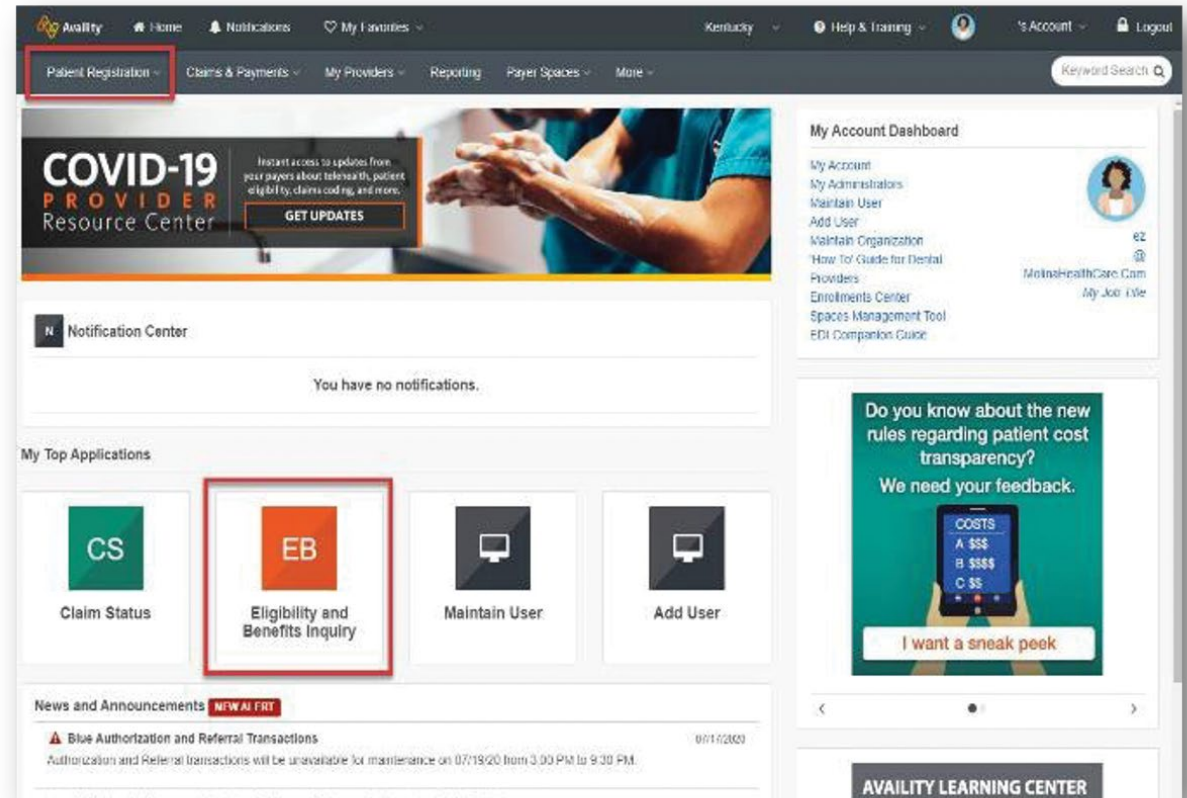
Availity Home Notifications My Favorites Kentucky Help & Training 's Account Logout

Patient Registration Claims & Payments My Providers Reporting Payer Spaces More Keyword Search

COVID-19 PROVIDER Resource Center

Instant access to updates from your payers about telehealth, patient eligibility, claims coding, and more.

GET UPDATES

My Account Dashboard

My Account
My Administrators
Maintain User
Add User
Maintain Organization
'How To' Guide for Dental Providers
Enrollments Center
Spaces Management Tool
EDI Companion Guide

ez
@
MolinaHealthCare.Com
My Job Title

N Notification Center

You have no notifications.

My Top Applications

CS
Claim Status

EB
Eligibility and Benefits Inquiry

Maintain User

Add User

Do you know about the new rules regarding patient cost transparency?
We need your feedback.

COSTS
A $$$
B $$$$
C $$

I want a sneak peek

News and Announcements NEW ALERT

Blue Authorization and Referral Transactions 07/17/2020
Authorization and Referral transactions will be unavailable for maintenance on 07/19/20 from 3:00 PM to 9:30 PM.

AVAILITY LEARNING CENTER